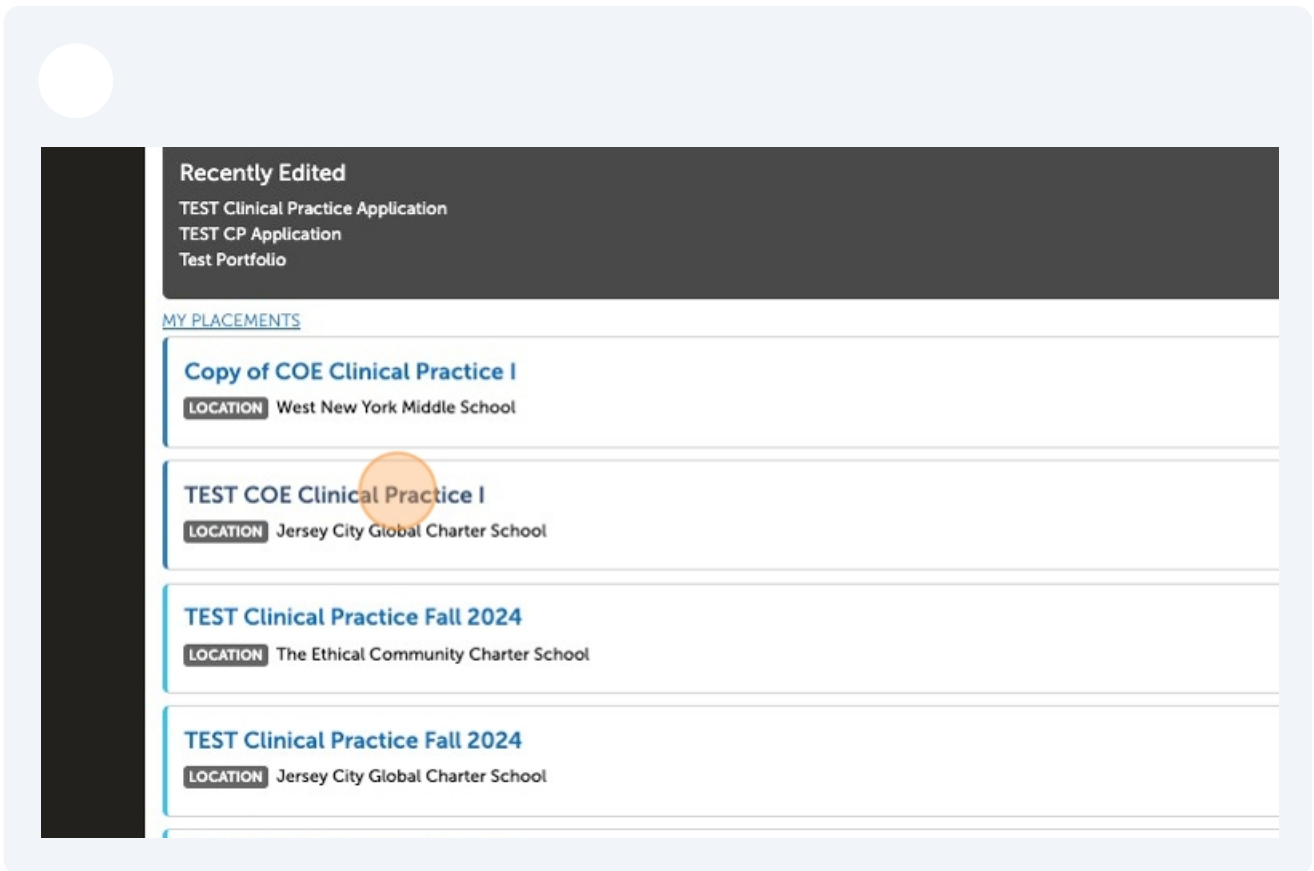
Recently Edited
TEST Clinical Practice Application
TEST CP Application
Test Portfolio

MY PLACEMENTS

Copy of COE Clinical Practice I
LOCATION West New York Middle School

TEST COE Clinical Practice I
LOCATION Jersey City Global Charter School

TEST Clinical Practice Fall 2024
LOCATION The Ethical Community Charter School

TEST Clinical Practice Fall 2024
LOCATION Jersey City Global Charter School